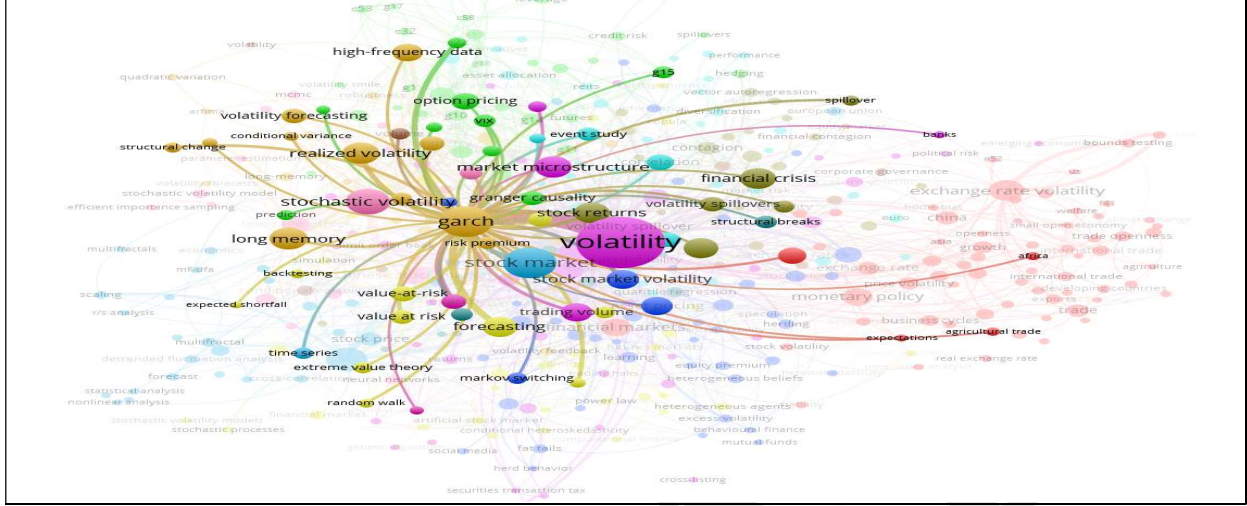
high-frequency data
creditrisk
spillovers
performance
volatility
quadratic variation
asset allocation
g15
hedging
option pricing
vector autoregression
volatility forecasting
vix
spillover
conditional variance
event study
banks
structural change
realized volatility
contagion
financial contagion
bounds testing
market microstructure
political risk
financial crisis
stochastic volatility model
corporate governance
stochastic volatility
granger causality
exchange rate volatility
efficient importance sampling
prediction
stock returns
volatility spillovers
structural breaks
garch
china
welfare
long memory
volatility
risk premium
trade openness
multifractals
stock market
growth
international trade
backtesting
simulation
stock market volatility
exchange rate
africa
agriculture
international trade
scaling
expected shortfall
value-at-risk
monetary policy
developing countries
r/s analysis
value at risk
trading volume
financial markets
business cycles
trade
forecasting
multifractal
herding
agricultural trade
time series
stock price
expectations
stock volatility
real exchange rate
forecast
extreme value theory
volatility feedback
learning
equity premium
neural networks
markov switching
heterogeneous beliefs
statistical analysis
nonlinear analysis
random walk
power law
heterogeneous agents
stochastic volatility models
stochastic processes
excess volatility
behavioural finance
conditional heteroskedasticity
mutual funds
social media
fat tails
herd behavior
crosslisting
securities transaction tax